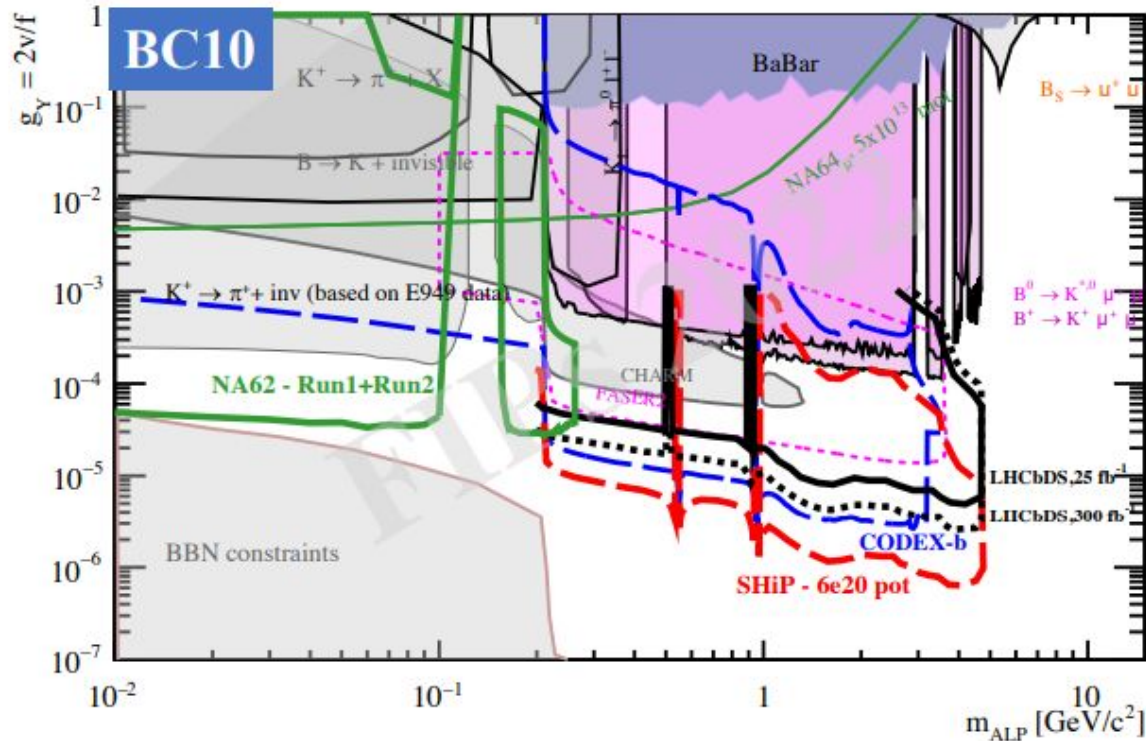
BC10

$g_Y = 2v/f$

1

$10^{-1}$

$10^{-2}$

$10^{-3}$

$10^{-4}$

$10^{-5}$

$10^{-6}$

$10^{-7}$

$K^+ \rightarrow \pi^+ + X$

BaBar

$K \rightarrow \pi^0 l^+ l^-$

$B_S \rightarrow \mu^+ \mu^-$

$B \rightarrow K$ + invisible

NA64$_\mu$ 5x10$^{13}$ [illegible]

$K^+ \rightarrow \pi^+$+ inv (based on E949 data)

$B^0 \rightarrow K^{*0} \mu^+ \mu^-$

$B^+ \rightarrow K^+ \mu^+ \mu^-$

NA62 - Run1+Run2

CHARM

FASER2

LHCbDS,25 fb$^{-1}$

LHCbDS,300 fb$^{-1}$

CODEX-b

BBN constraints

SHiP - 6e20 pot

$10^{-2}$

$10^{-1}$

1

10

$m_{ALP}$ [GeV/c$^2$]